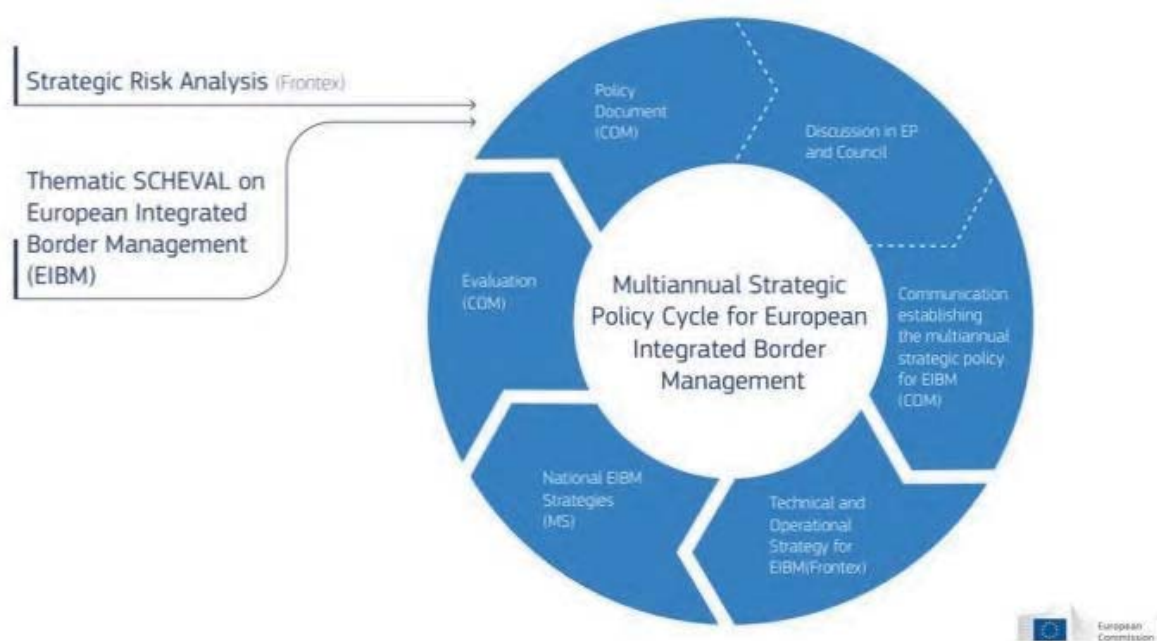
Strategic Risk Analysis (Frontex)

Thematic SCHEVAL on European Integrated Border Management (EIBM)

Policy Document (COM)

Discussion in EP and Council

Communication establishing the multiannual strategic policy for EIBM (COM)

Technical and Operational Strategy for EIBM(Frontex)

National EIBM Strategies (MS)

Evaluation (COM)

Multiannual Strategic Policy Cycle for European Integrated Border Management

European Commission